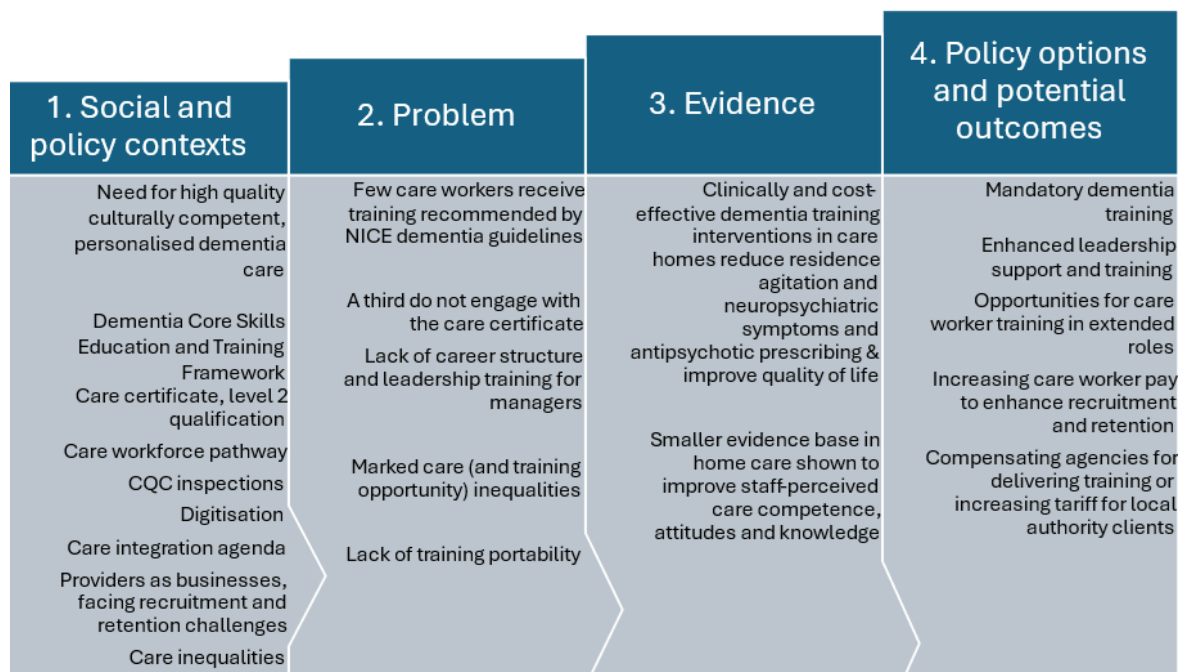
1. Social and policy contexts

Need for high quality culturally competent, personalised dementia care

Dementia Core Skills Education and Training Framework

Care certificate, level 2 qualification

Care workforce pathway

CQC inspections

Digitisation

Care integration agenda

Providers as businesses, facing recruitment and retention challenges

Care inequalities

2. Problem

Few care workers receive training recommended by NICE dementia guidelines

A third do not engage with the care certificate

Lack of career structure and leadership training for managers

Marked care (and training opportunity) inequalities

Lack of training portability

3. Evidence

Clinically and cost-effective dementia training interventions in care homes reduce residence agitation and neuropsychiatric symptoms and antipsychotic prescribing & improve quality of life

Smaller evidence base in home care shown to improve staff-perceived care competence, attitudes and knowledge

4. Policy options and potential outcomes

Mandatory dementia training

Enhanced leadership support and training

Opportunities for care worker training in extended roles

Increasing care worker pay to enhance recruitment and retention

Compensating agencies for delivering training or increasing tariff for local authority clients